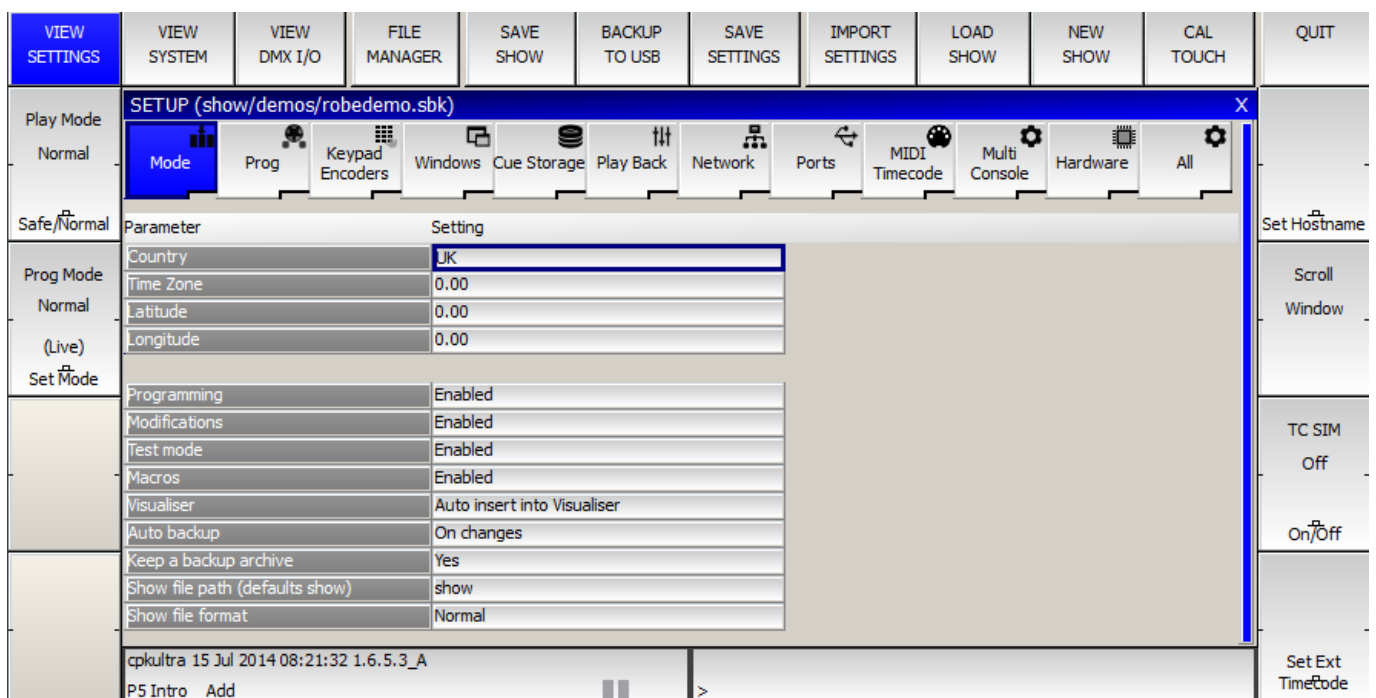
VIEW SETTINGS | VIEW SYSTEM | VIEW DMX I/O | FILE MANAGER | SAVE SHOW | BACKUP TO USB | SAVE SETTINGS | IMPORT SETTINGS | LOAD SHOW | NEW SHOW | CAL TOUCH | QUIT

Play Mode
Normal

Safe/Normal

Prog Mode
Normal

(Live)
Set Mode

SETUP (show/demos/robedemo.sbk)
X

Mode | Prog | Keypad Encoders | Windows | Cue Storage | Play Back | Network | Ports | MIDI Timecode | Multi Console | Hardware | All

| Parameter | Setting |
|---|---|
| Country | UK |
| Time Zone | 0.00 |
| Latitude | 0.00 |
| Longitude | 0.00 |
| | |
| Programming | Enabled |
| Modifications | Enabled |
| Test mode | Enabled |
| Macros | Enabled |
| Visualiser | Auto insert into Visualiser |
| Auto backup | On changes |
| Keep a backup archive | Yes |
| Show file path (defaults show) | show |
| Show file format | Normal |

Set Hostname

Scroll
Window

TC SIM
Off

On/Off

cpkultra 15 Jul 2014 08:21:32 1.6.5.3_A
P5 Intro Add

>

Set Ext
Timecode